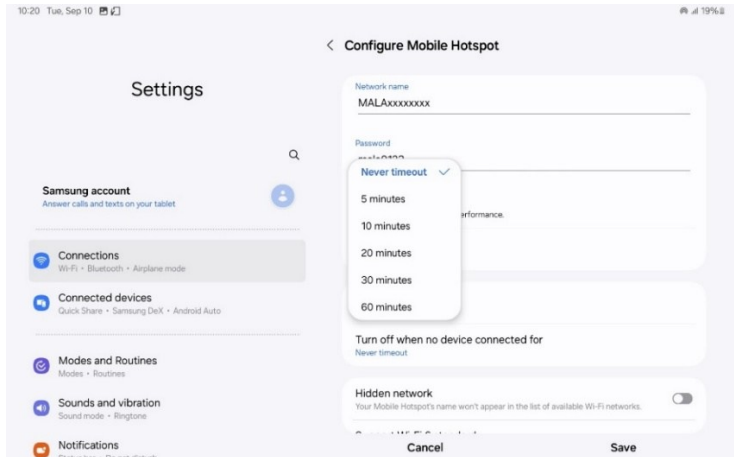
10:20 Tue, Sep 10

19%

Settings

Samsung account
Answer calls and texts on your tablet

Connections
Wi-Fi • Bluetooth • Airplane mode

Connected devices
Quick Share • Samsung DeX • Android Auto

Modes and Routines
Modes • Routines

Sounds and vibration
Sound mode • Ringtone

Notifications
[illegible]

< Configure Mobile Hotspot

Network name
MALAxxxxxxxx

Password
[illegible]

Never timeout

5 minutes

10 minutes

20 minutes

30 minutes

60 minutes

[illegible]rformance.

Turn off when no device connected for
Never timeout

Hidden network
Your Mobile Hotspot's name won't appear in the list of available Wi-Fi networks.

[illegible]

Cancel

Save